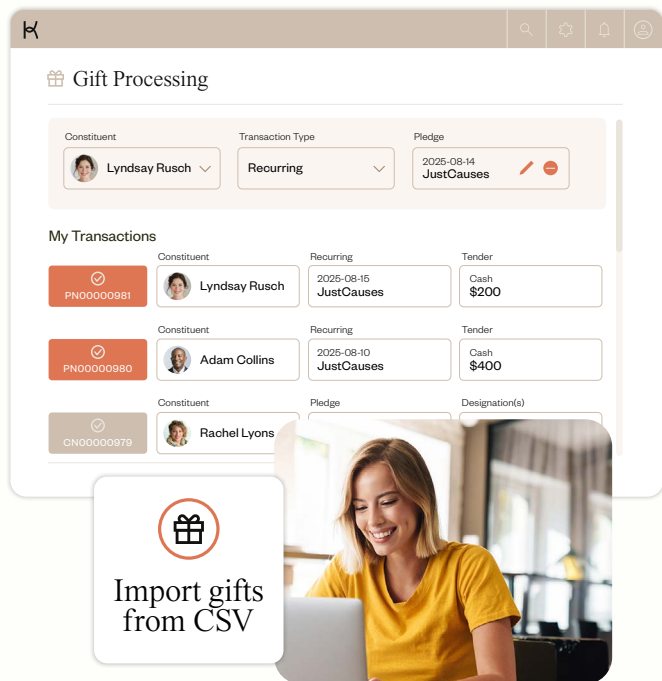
Gift Processing

Constituent
Lyndsay Rusch

Transaction Type
Recurring

Pledge
2025-08-14
JustCauses

My Transactions

PN00000981
Constituent
Lyndsay Rusch
Recurring
2025-08-15
JustCauses
Tender
Cash
$200

PN00000980
Constituent
Adam Collins
Recurring
2025-08-10
JustCauses
Tender
Cash
$400

CN00000979
Constituent
Rachel Lyons
Pledge
Designation(s)

Import gifts from CSV